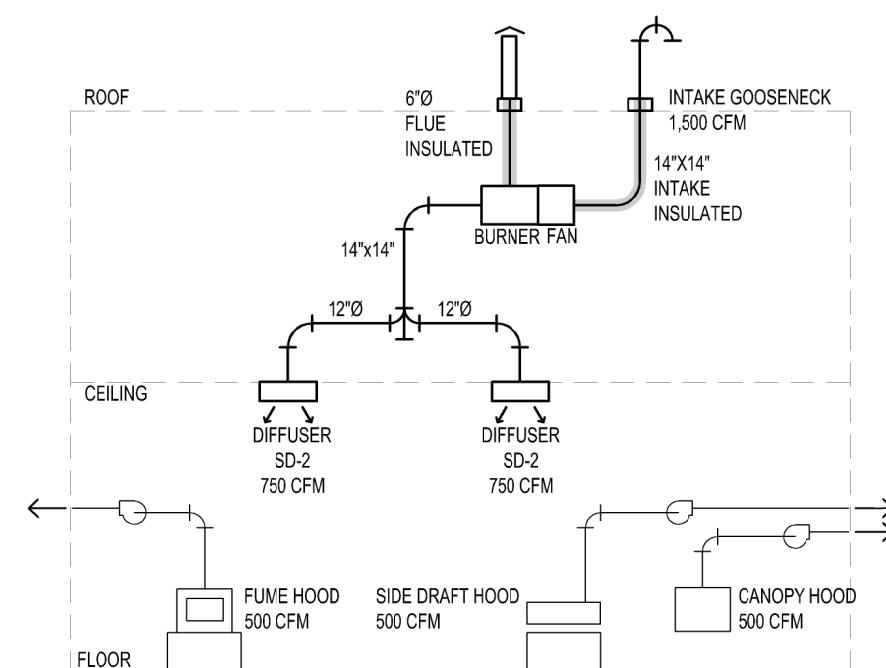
ROOF

6"Ø
FLUE
INSULATED

INTAKE GOOSENECK
1,500 CFM

14"X14"
INTAKE
INSULATED

BURNER FAN

14"x14"

12"Ø

12"Ø

CEILING

DIFFUSER
SD-2
750 CFM

DIFFUSER
SD-2
750 CFM

FUME HOOD
500 CFM

SIDE DRAFT HOOD
500 CFM

CANOPY HOOD
500 CFM

FLOOR